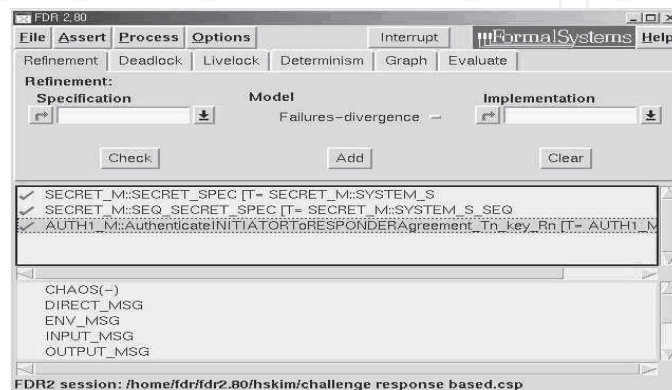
FDR 2.80

File Assert Process Options Interrupt FormalSystems Help

Refinement Deadlock Livelock Determinism Graph Evaluate

Refinement:

Specification Model Implementation

Failures-divergence

Check Add Clear

SECRET_M::SECRET_SPEC [T= SECRET_M::SYSTEM_S
SECRET_M::SEQ_SECRET_SPEC [T= SECRET_M::SYSTEM_S_SEQ
AUTH1_M::AuthenticateINITIATORToRESPONDERAgreement_Tn_key_Rn [T= AUTH1_M

CHAOS(-)
DIRECT_MSG
ENV_MSG
INPUT_MSG
OUTPUT_MSG

FDR2 session: /home/fdr/fdr2.80/hskim/challenge response based.csp